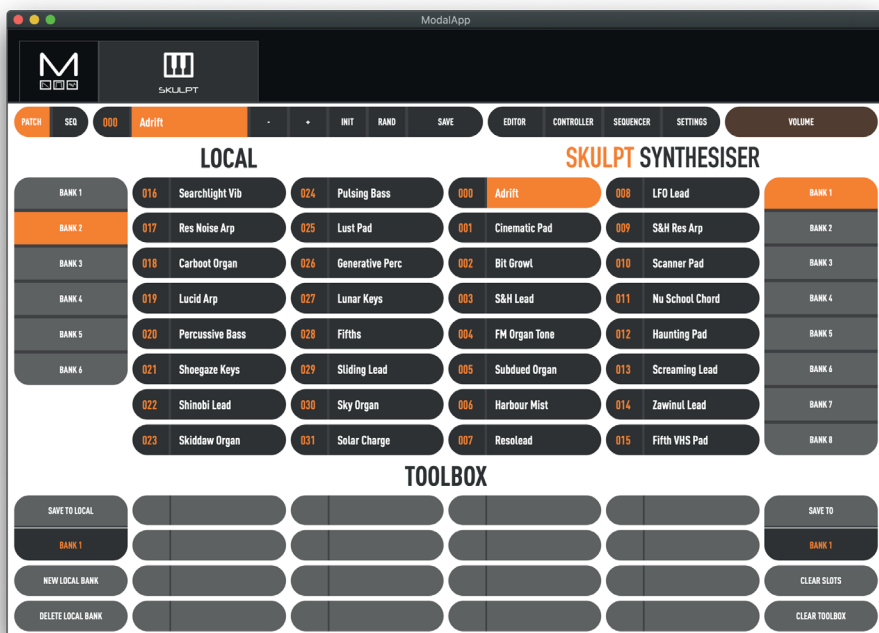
ModalApp

SKULPT

PATCH SEQ 000 Adrift - + INIT RAND SAVE EDITOR CONTROLLER SEQUENCER SETTINGS VOLUME

LOCAL

SKULPT SYNTHESISER

BANK 1
BANK 2
BANK 3
BANK 4
BANK 5
BANK 6

016 Searchlight Vib
017 Res Noise Arp
018 Carboot Organ
019 Lucid Arp
020 Percussive Bass
021 Shoegaze Keys
022 Shinobi Lead
023 Skiddaw Organ

024 Pulsing Bass
025 Lust Pad
026 Generative Perc
027 Lunar Keys
028 Fifths
029 Sliding Lead
030 Sky Organ
031 Solar Charge

000 Adrift
001 Cinematic Pad
002 Bit Growl
003 S&H Lead
004 FM Organ Tone
005 Subdued Organ
006 Harbour Mist
007 Resolead

008 LFO Lead
009 S&H Res Arp
010 Scanner Pad
011 Nu School Chord
012 Haunting Pad
013 Screaming Lead
014 Zawinul Lead
015 Fifth VHS Pad

BANK 1
BANK 2
BANK 3
BANK 4
BANK 5
BANK 6
BANK 7
BANK 8

TOOLBOX

SAVE TO LOCAL
BANK 1
NEW LOCAL BANK
DELETE LOCAL BANK

SAVE TO
BANK 1
CLEAR SLOTS
CLEAR TOOLBOX